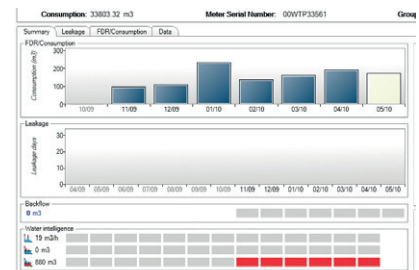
Consumption: 33803.32 m3 Meter Serial Number: 00WTP33561 Group

Summary Leakage FDR/Consumption Data

FDR/Consumption

Consumption (m3)

300
200
100
0

10/09 11/09 12/09 01/10 02/10 03/10 04/10 05/10

Leakage

Leakage days

30
20
10
0

04/09 05/09 06/09 07/09 08/09 09/09 10/09 11/09 12/09 01/10 02/10 03/10 04/10 05/10

Backflow

0 m3

Water intelligence

19 m3/h
0 m3
860 m3